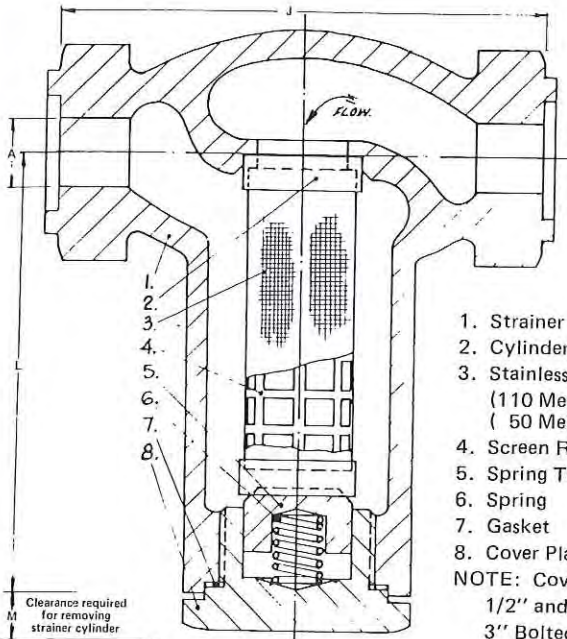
J

FLOW

A

L

M

1.
2.
3.
4.
5.
6.
7.
8.

Clearance required for removing strainer cylinder

1. Strainer
2. Cylinder
3. Stainless
(110 Me
( 50 Me
4. Screen R
5. Spring T
6. Spring
7. Gasket
8. Cover Pla
NOTE: Cov
1/2'' and
3'' Bolted